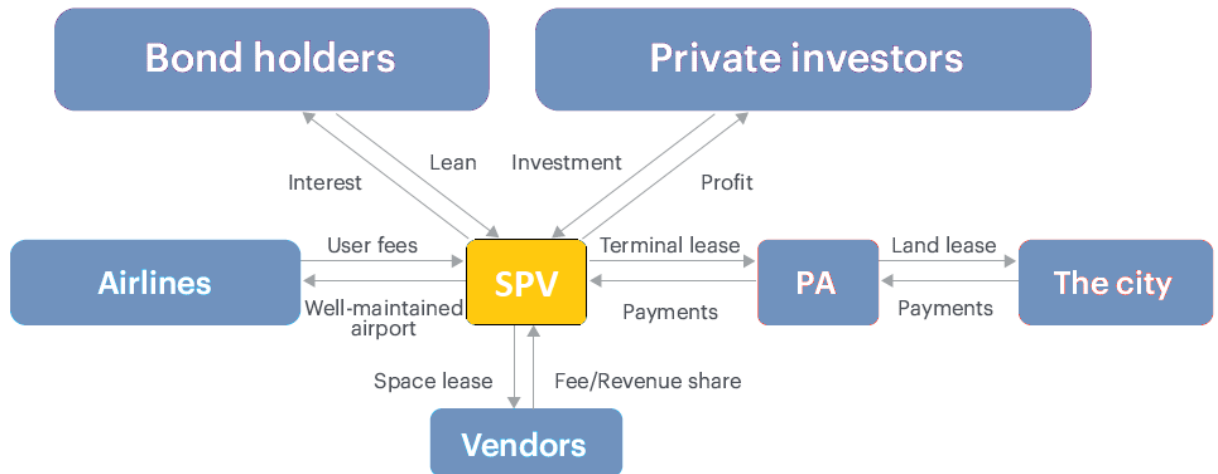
Bond holders

Private investors

Interest

Lean

Investment

Profit

Airlines

User fees

Well-maintained airport

SPV

Terminal lease

Payments

PA

Land lease

Payments

The city

Space lease

Fee/Revenue share

Vendors